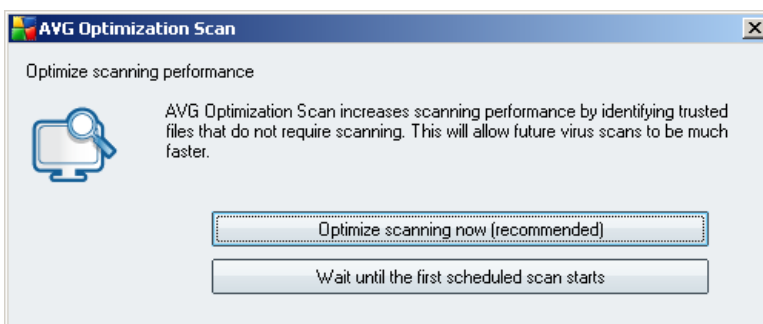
AVG Optimization Scan

Optimize scanning performance

AVG Optimization Scan increases scanning performance by identifying trusted files that do not require scanning. This will allow future virus scans to be much faster.

Optimize scanning now (recommended)

Wait until the first scheduled scan starts